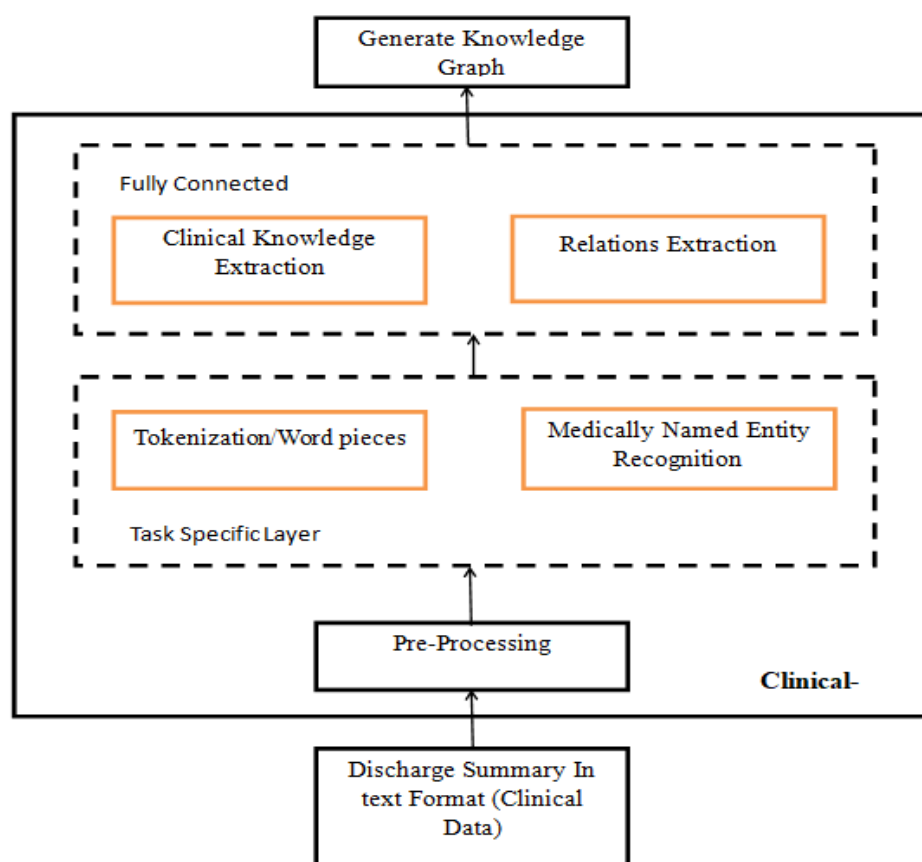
Generate Knowledge Graph

Fully Connected

Clinical Knowledge Extraction

Relations Extraction

Tokenization/Word pieces

Medically Named Entity Recognition

Task Specific Layer

Pre-Processing

Clinical-

Discharge Summary In text Format (Clinical Data)